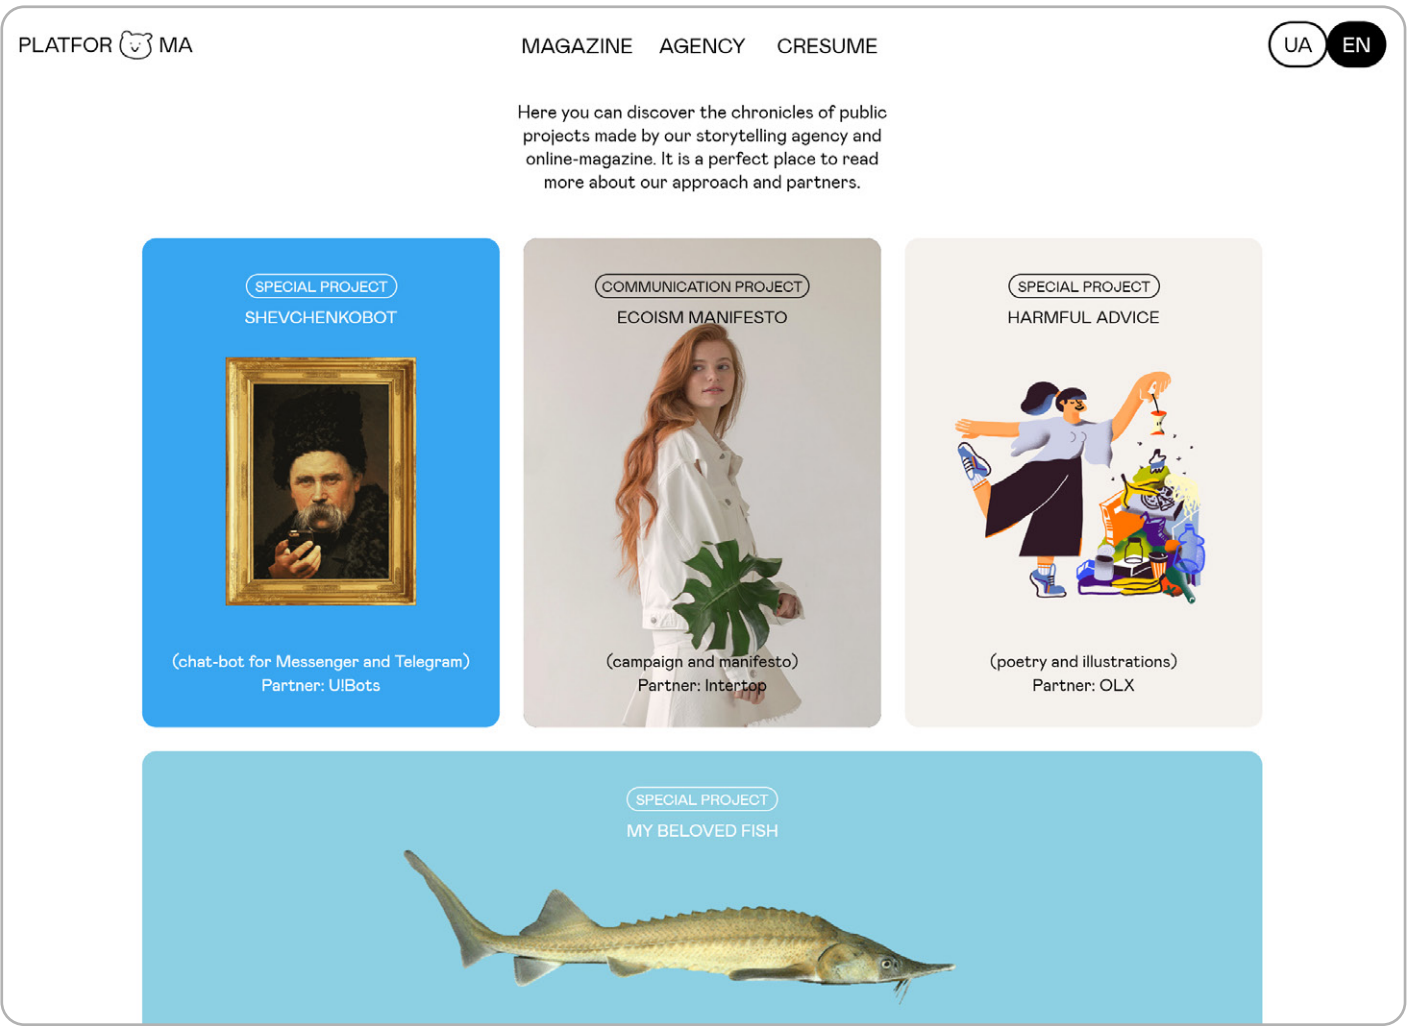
PLATFOR MA

MAGAZINE AGENCY CRESUME

UA EN

Here you can discover the chronicles of public projects made by our storytelling agency and online-magazine. It is a perfect place to read more about our approach and partners.

SPECIAL PROJECT
SHEVCHENKOBOT

(chat-bot for Messenger and Telegram)
Partner: U!Bots

COMMUNICATION PROJECT
ECOISM MANIFESTO

(campaign and manifesto)
Partner: Intertop

SPECIAL PROJECT
HARMFUL ADVICE

(poetry and illustrations)
Partner: OLX

SPECIAL PROJECT
MY BELOVED FISH